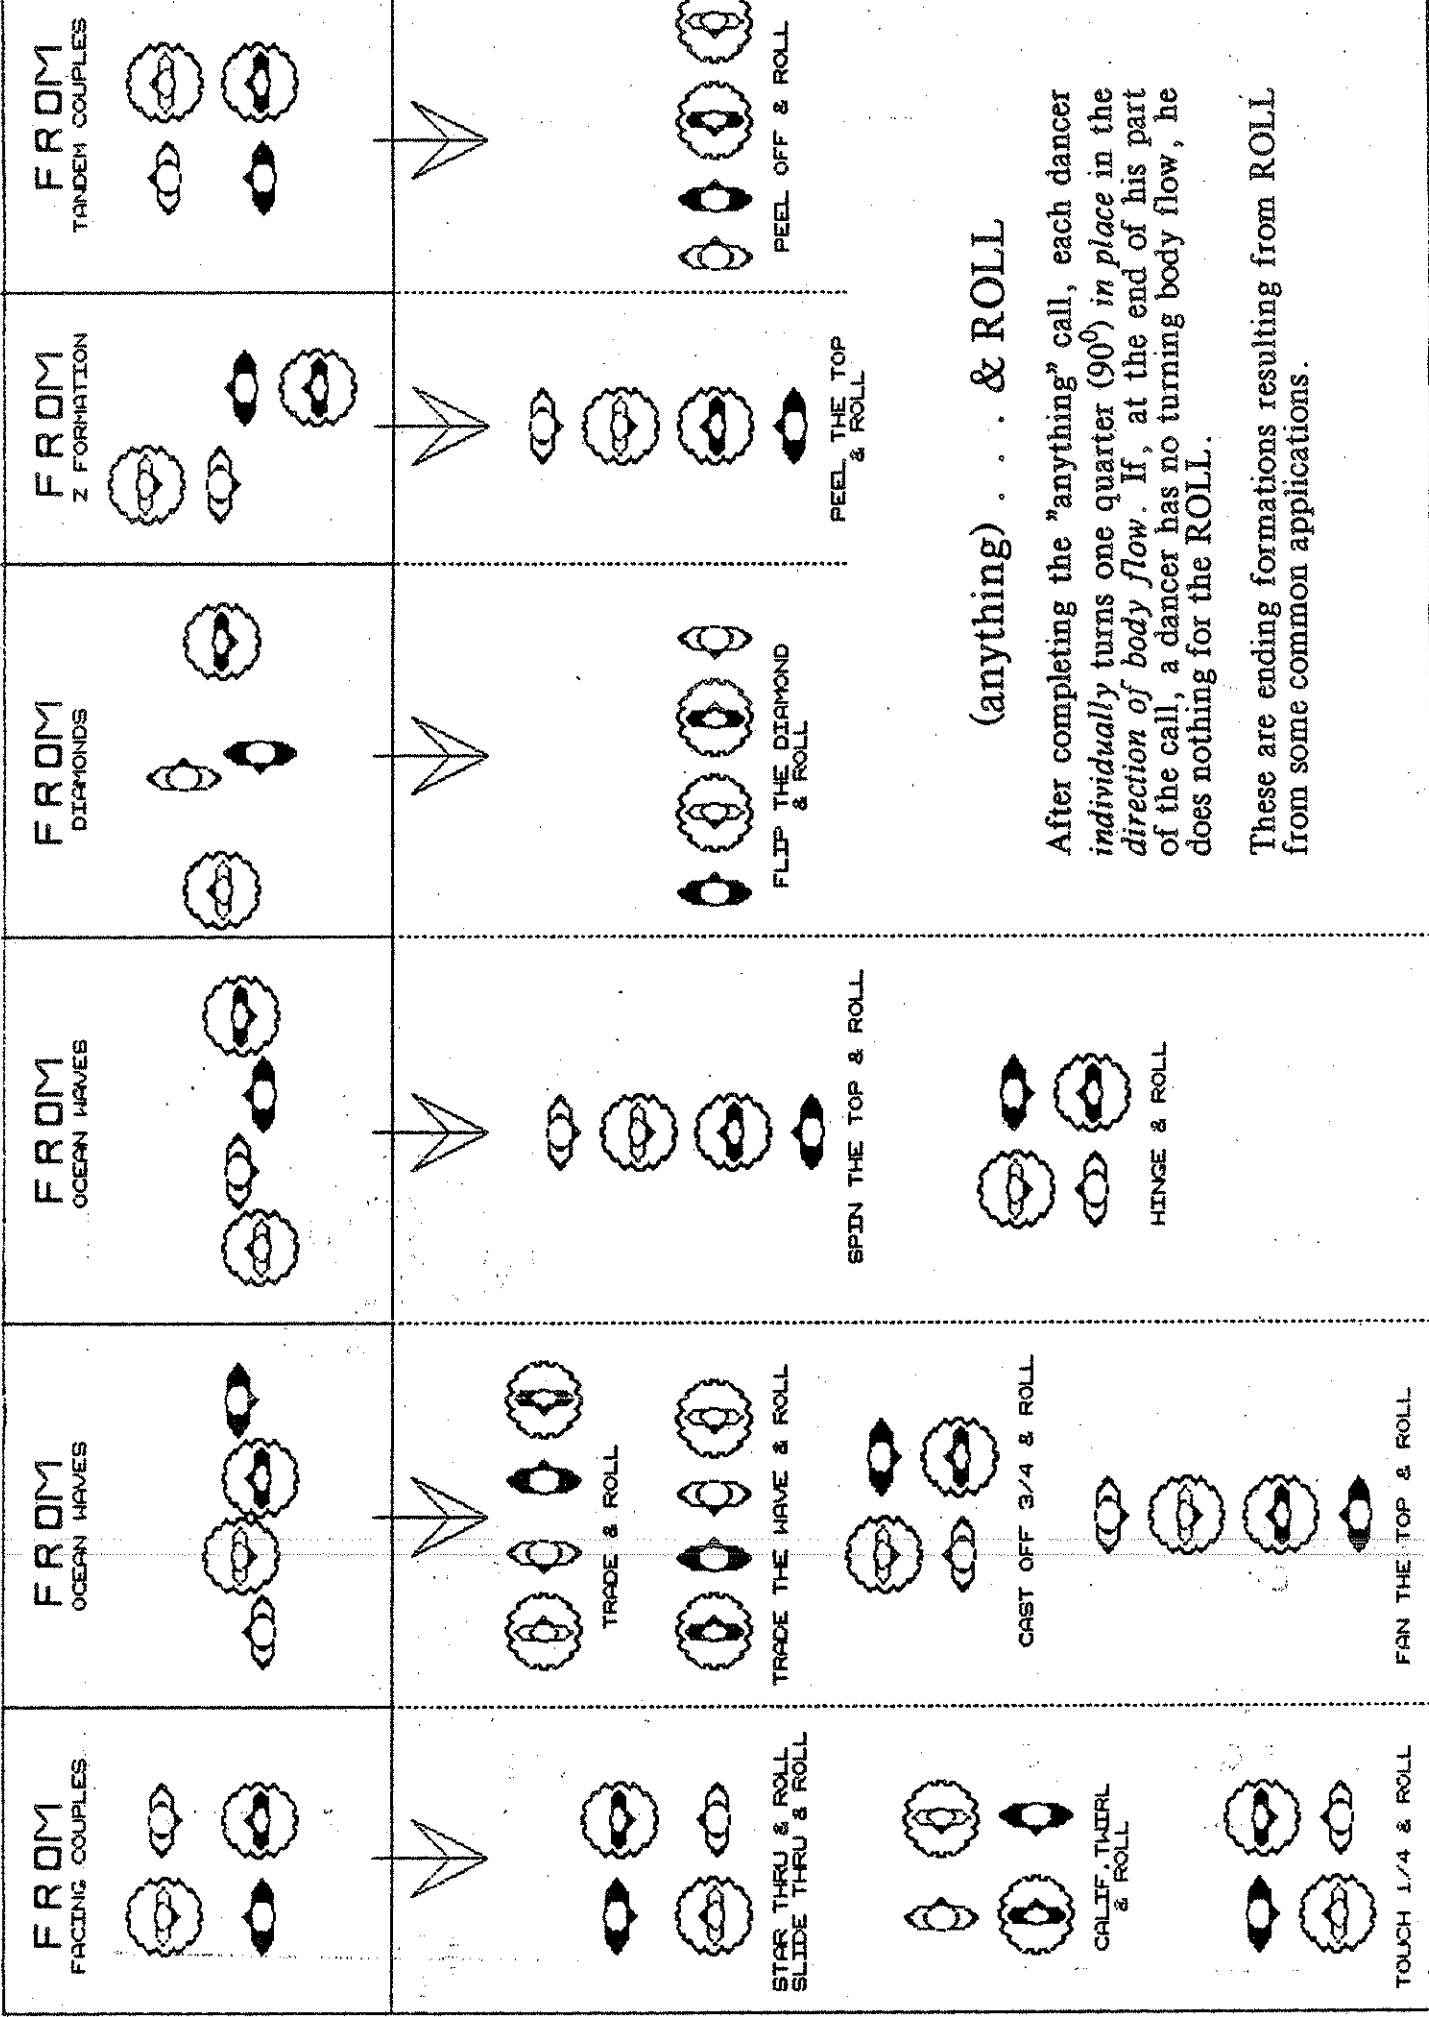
(anything) . . . & ROLL

After completing the "anything" call, each dancer *individually* turns one quarter ($90^0$) *in place* in the *direction of body flow*. If, at the end of his part of the call, a dancer has no turning body flow, he does nothing for the ROLL.

These are ending formations resulting from ROLL from some common applications.

FROM
TANDEM COUPLES

PEEL OFF & ROLL

FROM
Z FORMATION

PEEL THE TOP & ROLL

FROM
DIAMONDS

FLIP THE DIAMOND & ROLL

FROM
OCEAN WAVES

SPIN THE TOP & ROLL

HINGE & ROLL

FROM
OCEAN WAVES

TRADE & ROLL

TRADE THE WAVE & ROLL

CAST OFF 3/4 & ROLL

FAN THE TOP & ROLL

FROM
FACING COUPLES

STAR THRU & ROLL
SLIDE THRU & ROLL

CALIF. TWIRL & ROLL

TOUCH 1/4 & ROLL